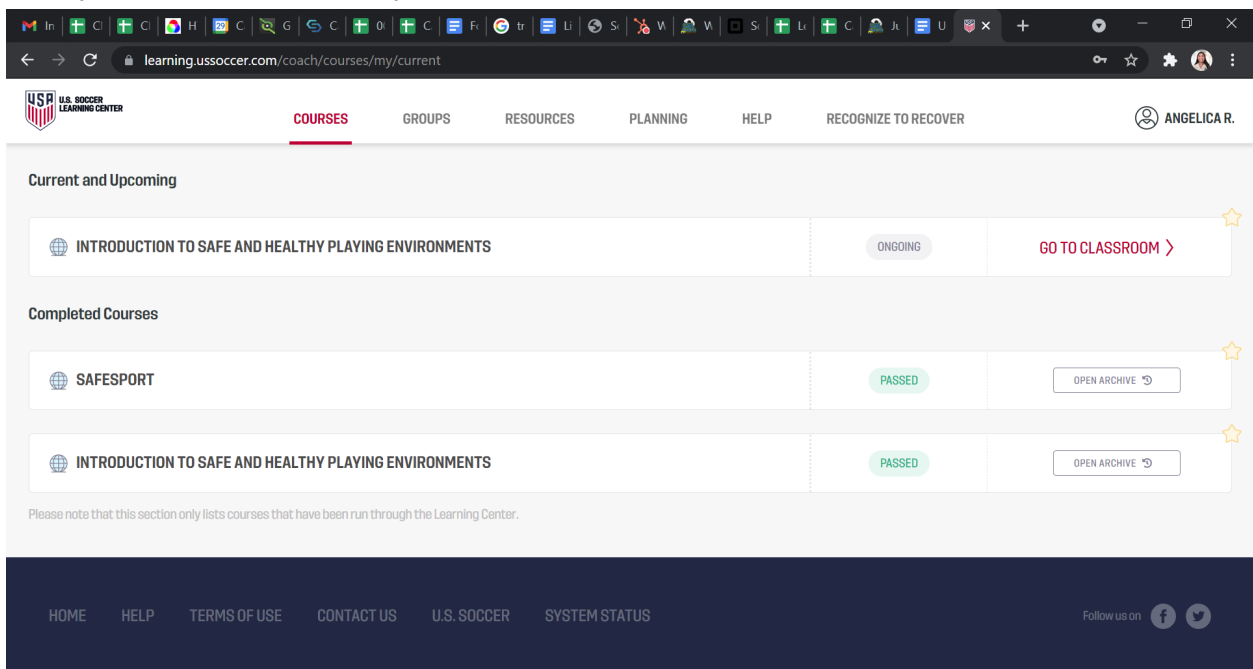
M In | Cl | Cl | H | C | G | C | 0( | C | Fc | tr | Li | S | W | W | S | Lc | C | Jc | U | × +

learning.ussoccer.com/coach/courses/my/current

USA U.S. SOCCER LEARNING CENTER

COURSES GROUPS RESOURCES PLANNING HELP RECOGNIZE TO RECOVER

ANGELICA R.

Current and Upcoming

INTRODUCTION TO SAFE AND HEALTHY PLAYING ENVIRONMENTS | ONGOING | GO TO CLASSROOM

Completed Courses

SAFESPORT | PASSED | OPEN ARCHIVE

INTRODUCTION TO SAFE AND HEALTHY PLAYING ENVIRONMENTS | PASSED | OPEN ARCHIVE

Please note that this section only lists courses that have been run through the Learning Center.

HOME HELP TERMS OF USE CONTACT US U.S. SOCCER SYSTEM STATUS

Follow us on